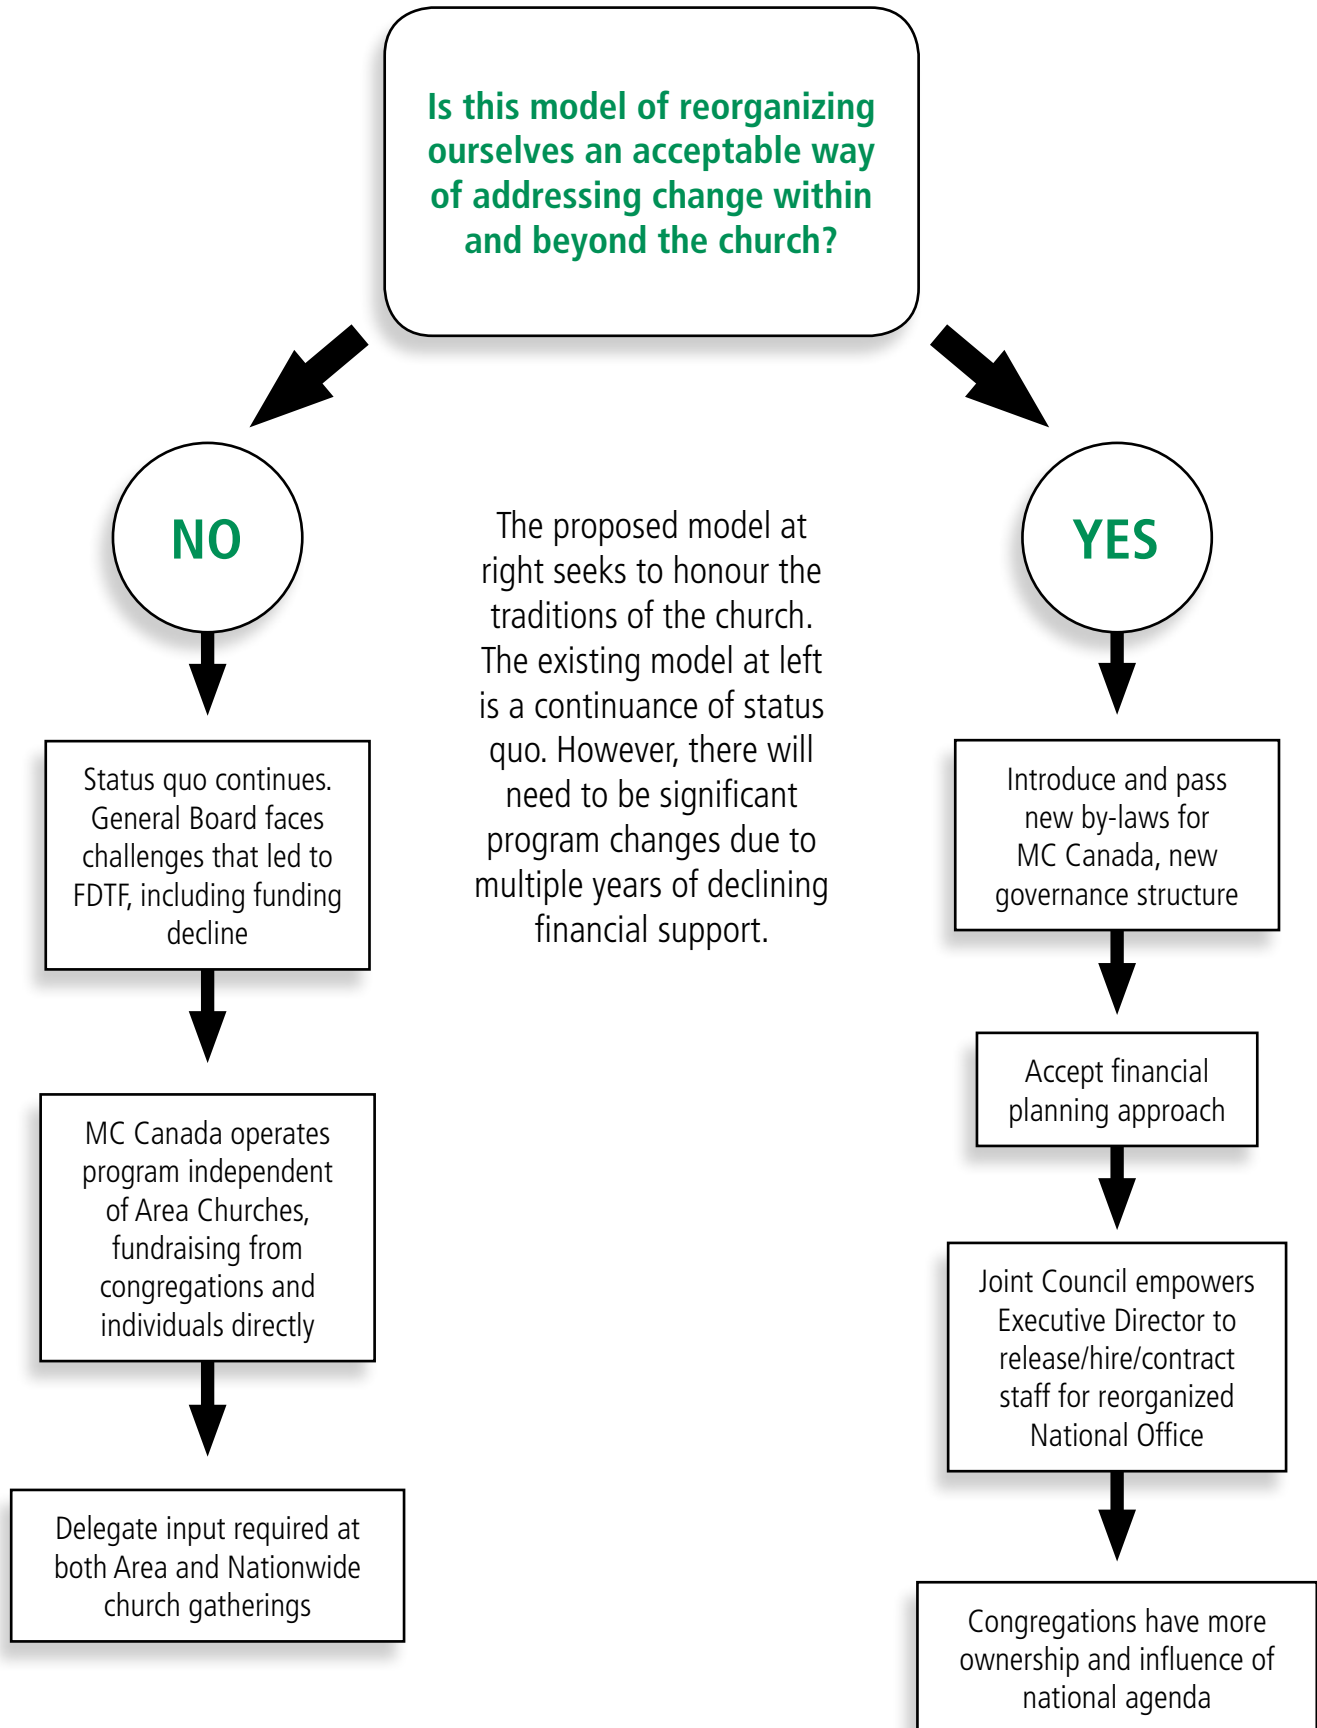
Is this model of reorganizing ourselves an acceptable way of addressing change within and beyond the church?

NO

The proposed model at right seeks to honour the traditions of the church. The existing model at left is a continuance of status quo. However, there will need to be significant program changes due to multiple years of declining financial support.

YES

Status quo continues. General Board faces challenges that led to FDTF, including funding decline

MC Canada operates program independent of Area Churches, fundraising from congregations and individuals directly

Delegate input required at both Area and Nationwide church gatherings

Introduce and pass new by-laws for MC Canada, new governance structure

Accept financial planning approach

Joint Council empowers Executive Director to release/hire/contract staff for reorganized National Office

Congregations have more ownership and influence of national agenda